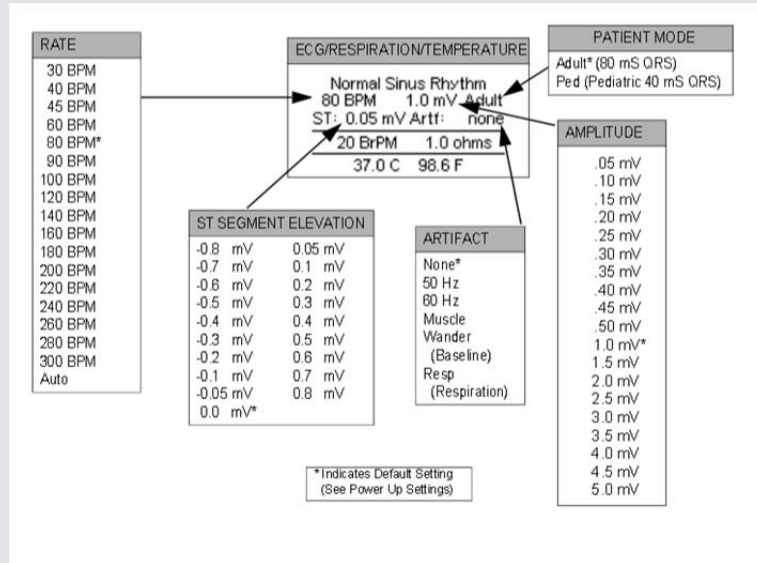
RATE

30 BPM
40 BPM
45 BPM
60 BPM
80 BPM*
90 BPM
100 BPM
120 BPM
140 BPM
160 BPM
180 BPM
200 BPM
220 BPM
240 BPM
260 BPM
280 BPM
300 BPM
Auto

ECG/RESPIRATION/TEMPERATURE

Normal Sinus Rhythm
80 BPM 1.0 mV Adult
ST: 0.05 mV Artf: none
20 BrPM 1.0 ohms
37.0 C 98.6 F

PATIENT MODE

Adult* (80 mS QRS)
Ped (Pediatric 40 mS QRS)

AMPLITUDE

.05 mV
.10 mV
.15 mV
.20 mV
.25 mV
.30 mV
.35 mV
.40 mV
.45 mV
.50 mV
1.0 mV*
1.5 mV
2.0 mV
2.5 mV
3.0 mV
3.5 mV
4.0 mV
4.5 mV
5.0 mV

ST SEGMENT ELEVATION

| | |
|---|---|
| -0.8 mV | 0.05 mV |
| -0.7 mV | 0.1 mV |
| -0.6 mV | 0.2 mV |
| -0.5 mV | 0.3 mV |
| -0.4 mV | 0.4 mV |
| -0.3 mV | 0.5 mV |
| -0.2 mV | 0.6 mV |
| -0.1 mV | 0.7 mV |
| -0.05 mV | 0.8 mV |
| 0.0 mV* | |

ARTIFACT

None*
50 Hz
60 Hz
Muscle
Wander (Baseline)
Resp (Respiration)

*Indicates Default Setting (See Power Up Settings)